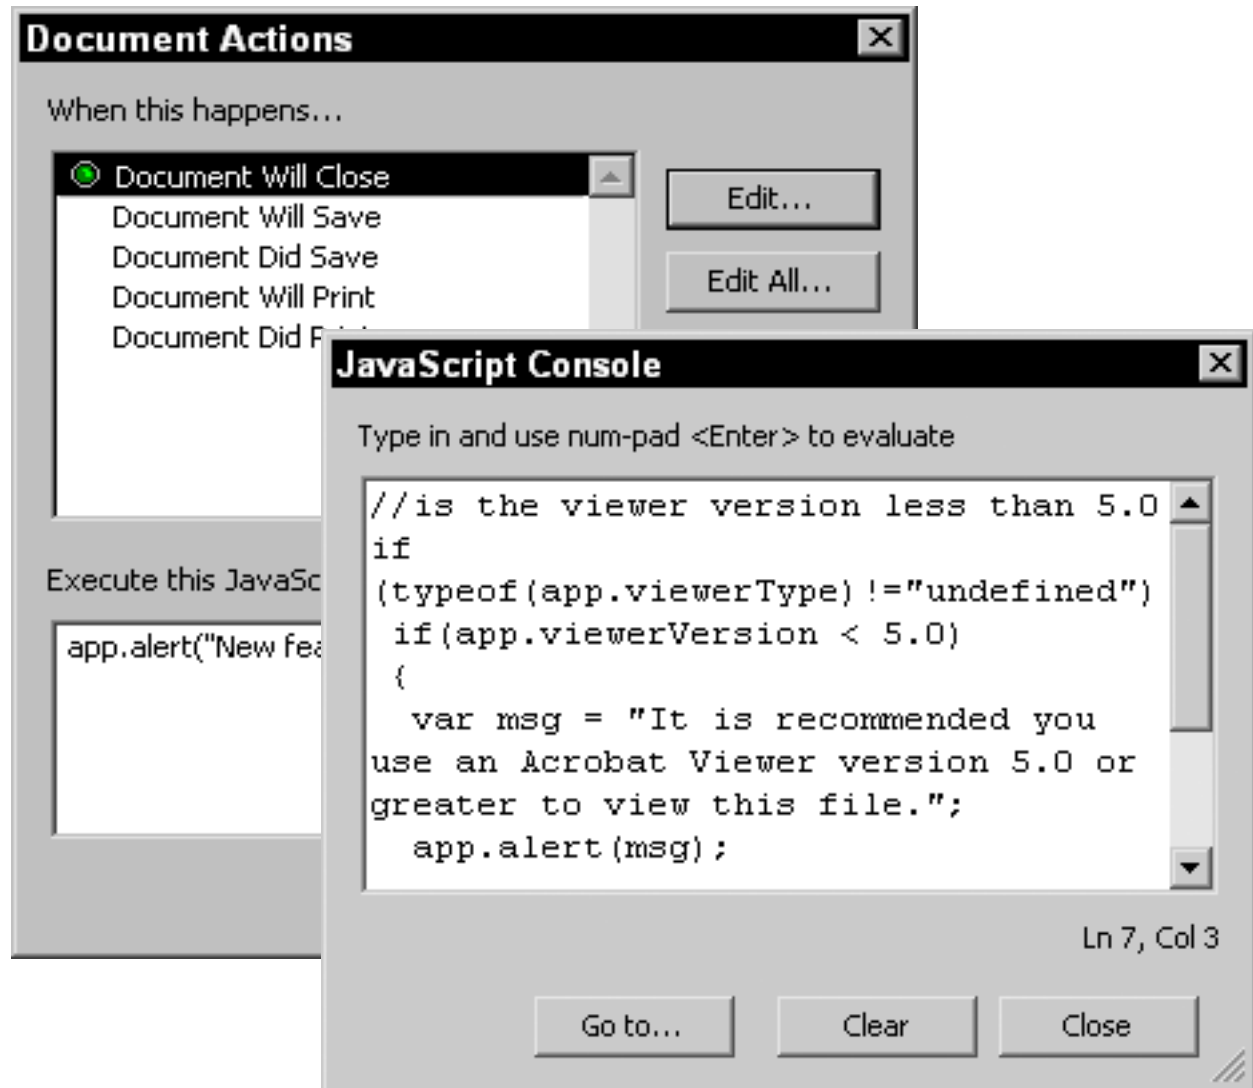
Document Actions

When this happens...

Document Will Close
Document Will Save
Document Did Save
Document Will Print
Document Did P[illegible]

Edit...

Edit All...

Execute this JavaSc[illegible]

app.alert("New fea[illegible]

JavaScript Console

Type in and use num-pad <Enter> to evaluate

//is the viewer version less than 5.0
if
(typeof(app.viewerType)!="undefined")
 if(app.viewerVersion < 5.0)
 {
  var msg = "It is recommended you use an Acrobat Viewer version 5.0 or greater to view this file.";
  app.alert(msg);

Ln 7, Col 3

Go to...

Clear

Close